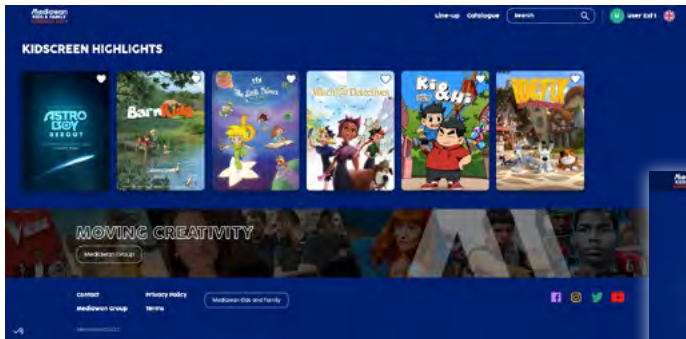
Mediawan Kids & Family

Line-up Catalogue Search

U User Ext 1

KIDSCREEN HIGHLIGHTS

ASTRO BOY REBOOT

BarnKids

The Little Prince

Witch Detectives

Ki & Hi

Tootuff

MOVING CREATIVITY

Mediawan Group

Contact
Mediawan Group

Privacy Policy
Terms

Mediawan Kids and Family

Mediawan©2023